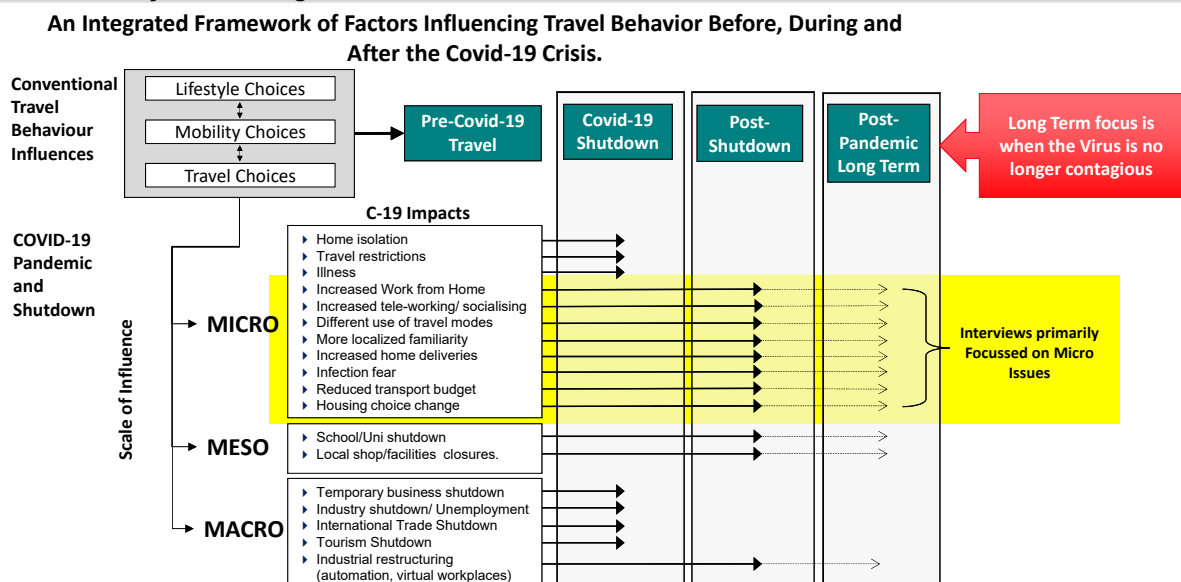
An Integrated Framework of Factors Influencing Travel Behavior Before, During and After the Covid-19 Crisis.

Conventional Travel Behaviour Influences

Lifestyle Choices
Mobility Choices
Travel Choices

Pre-Covid-19 Travel

Covid-19 Shutdown

Post-Shutdown

Post-Pandemic Long Term

Long Term focus is when the Virus is no longer contagious

COVID-19 Pandemic and Shutdown

C-19 Impacts

Scale of Influence

MICRO
- Home isolation
- Travel restrictions
- Illness
- Increased Work from Home
- Increased tele-working/ socialising
- Different use of travel modes
- More localized familiarity
- Increased home deliveries
- Infection fear
- Reduced transport budget
- Housing choice change

Interviews primarily Focussed on Micro Issues

MESO
- School/Uni shutdown
- Local shop/facilities closures.

MACRO
- Temporary business shutdown
- Industry shutdown/ Unemployment
- International Trade Shutdown
- Tourism Shutdown
- Industrial restructuring (automation, virtual workplaces)